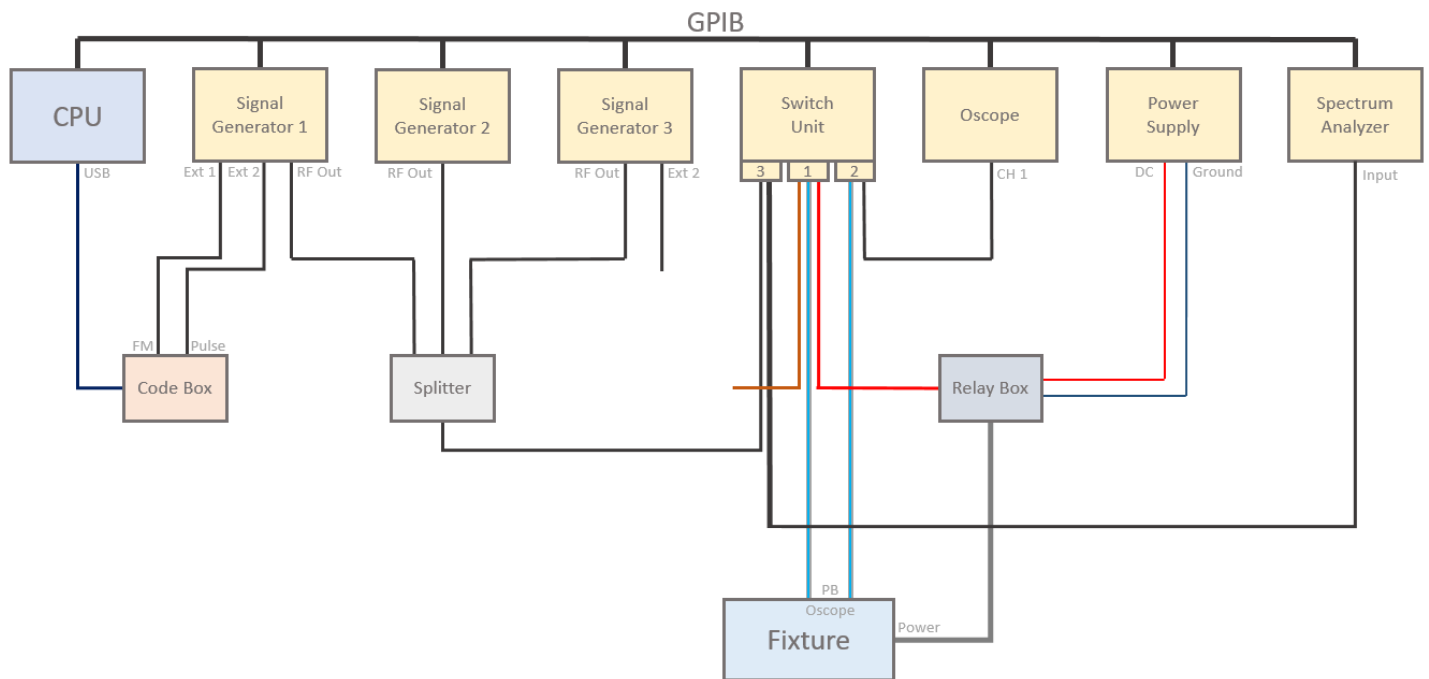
GPIB

CPU

USB

Signal Generator 1

Ext 1 Ext 2 RF Out

Signal Generator 2

RF Out

Signal Generator 3

RF Out Ext 2

Switch Unit

3 1 2

Oscope

CH 1

Power Supply

DC Ground

Spectrum Analyzer

Input

FM Pulse

Code Box

Splitter

Relay Box

PB

Oscope

Fixture

Power